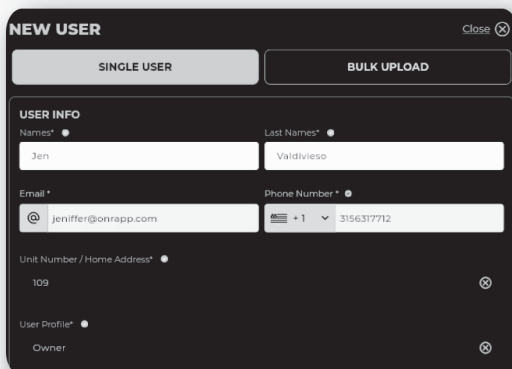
NEW USER

Close ⊗

SINGLE USER

BULK UPLOAD

USER INFO

Names*

Jen

Last Names*

Valdivieso

Email *

@ jeniffer@onrapp.com

Phone Number *

+1 3156317712

Unit Number / Home Address*

109

User Profile*

Owner